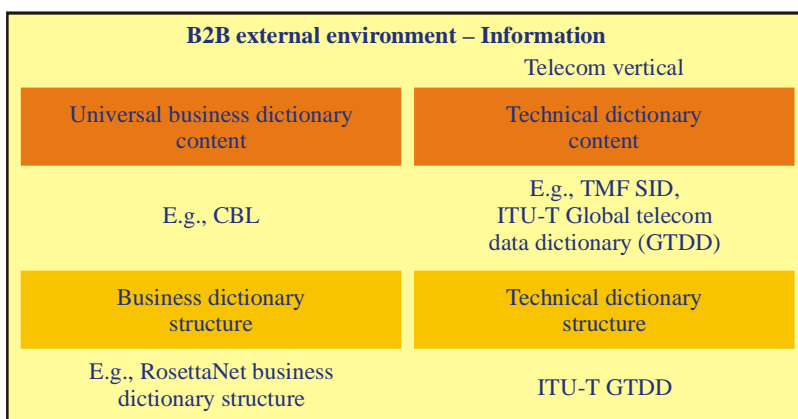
B2B external environment – Information

Telecom vertical

| Universal business dictionary content | Technical dictionary content |
|---|---|
| E.g., CBL | E.g., TMF SID, ITU-T Global telecom data dictionary (GTDD) |
| Business dictionary structure | Technical dictionary structure |
| E.g., RosettaNet business dictionary structure | ITU-T GTDD |